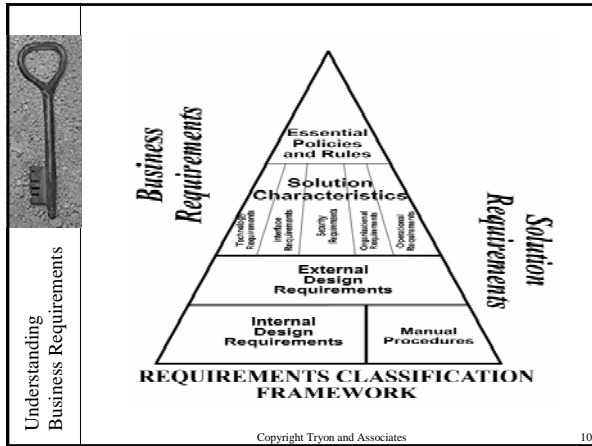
Understanding
Business Requirements

Business
Requirements

Essential
Policies
and Rules

Solution
Characteristics

Technology
Requirements

Interface
Requirements

Security
Requirements

Organizational
Requirements

Operational
Requirements

External
Design
Requirements

Internal
Design
Requirements

Manual
Procedures

Solution
Requirements

REQUIREMENTS CLASSIFICATION
FRAMEWORK

Copyright Tryon and Associates

10